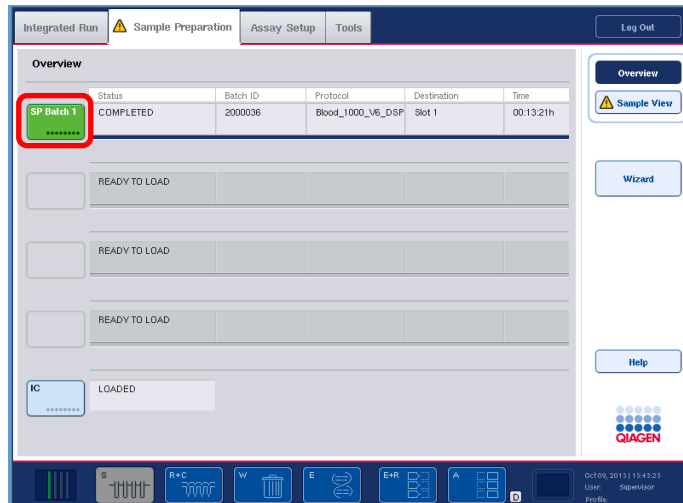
Integrated Run | Sample Preparation | Assay Setup | Tools

Log Out

Overview

| | Status | Batch ID | Protocol | Destination | Time |
|---|---|---|---|---|---|
| SP Batch 1 | COMPLETED | 2000036 | Blood_1000_V6_DSP | Slot 1 | 00:13:21h |
| | READY TO LOAD | | | | |
| | READY TO LOAD | | | | |
| | READY TO LOAD | | | | |
| IC | LOADED | | | | |

Overview

Sample View

Wizard

Help

QIAGEN

S

R+C

W

E

E+R

A

D

Oct 09, 2013 | 13:43:23
User: Supervisor
Profile: